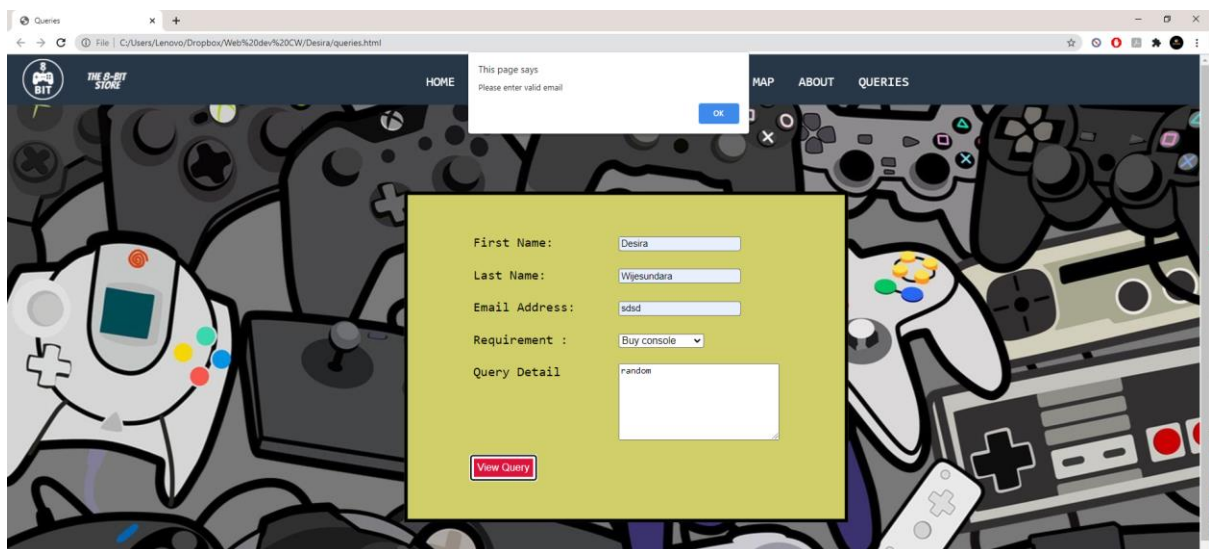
Queries × +

File | C:/Users/Lenovo/Dropbox/Web%20dev%20CW/Desira/queries.html

8 BIT

THE 8-BIT STORE

HOME

MAP ABOUT QUERIES

This page says

Please enter valid email

OK

First Name: Desira

Last Name: Wijesundara

Email Address: sdsd

Requirement : Buy console

Query Detail random

View Query